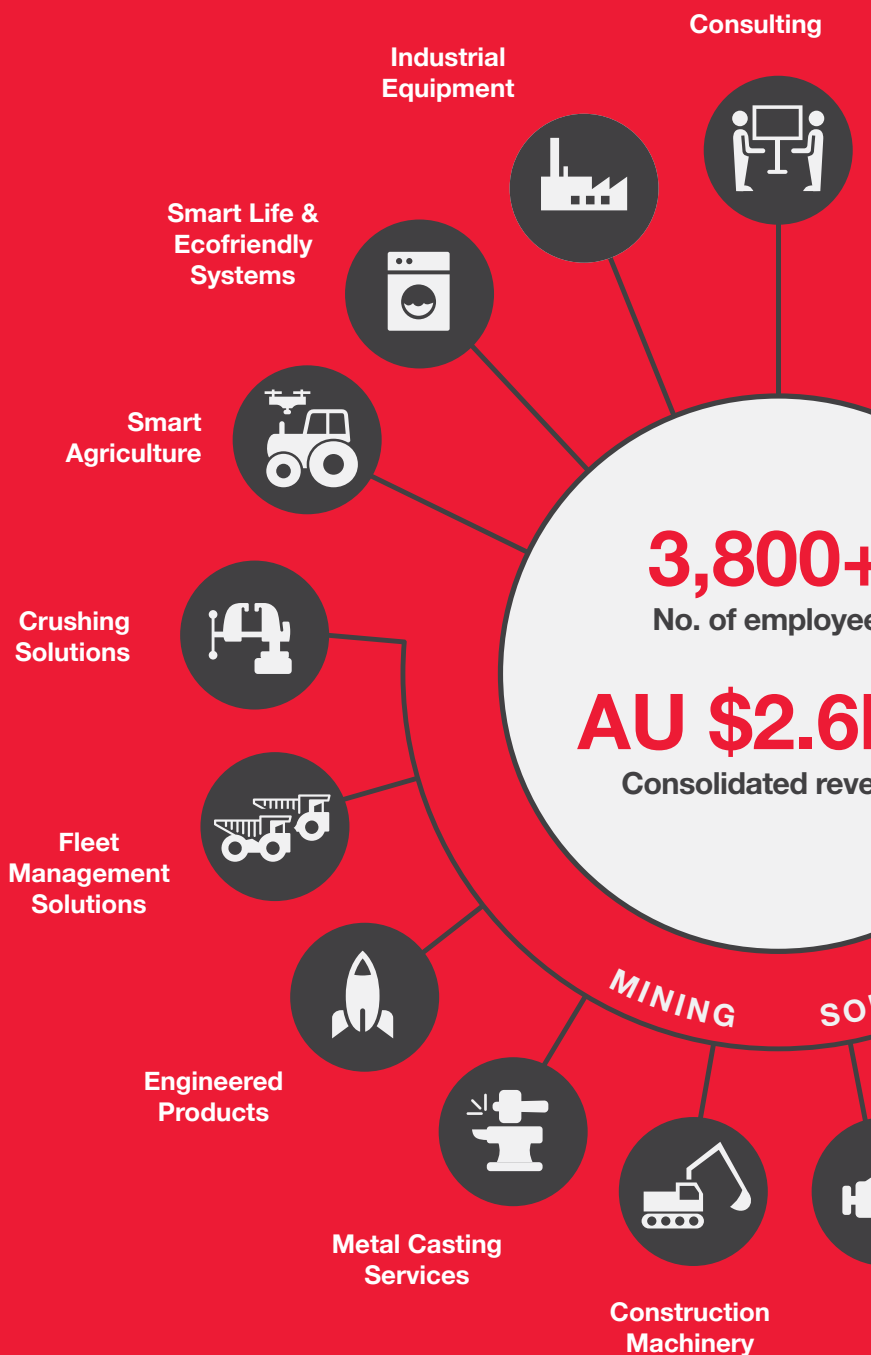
Consulting

Industrial Equipment

Smart Life & Ecofriendly Systems

Smart Agriculture

3,800+

No. of employee

AU $2.6

Consolidated reve

Crushing Solutions

Fleet Management Solutions

Engineered Products

MINING

SO

Metal Casting Services

Construction Machinery